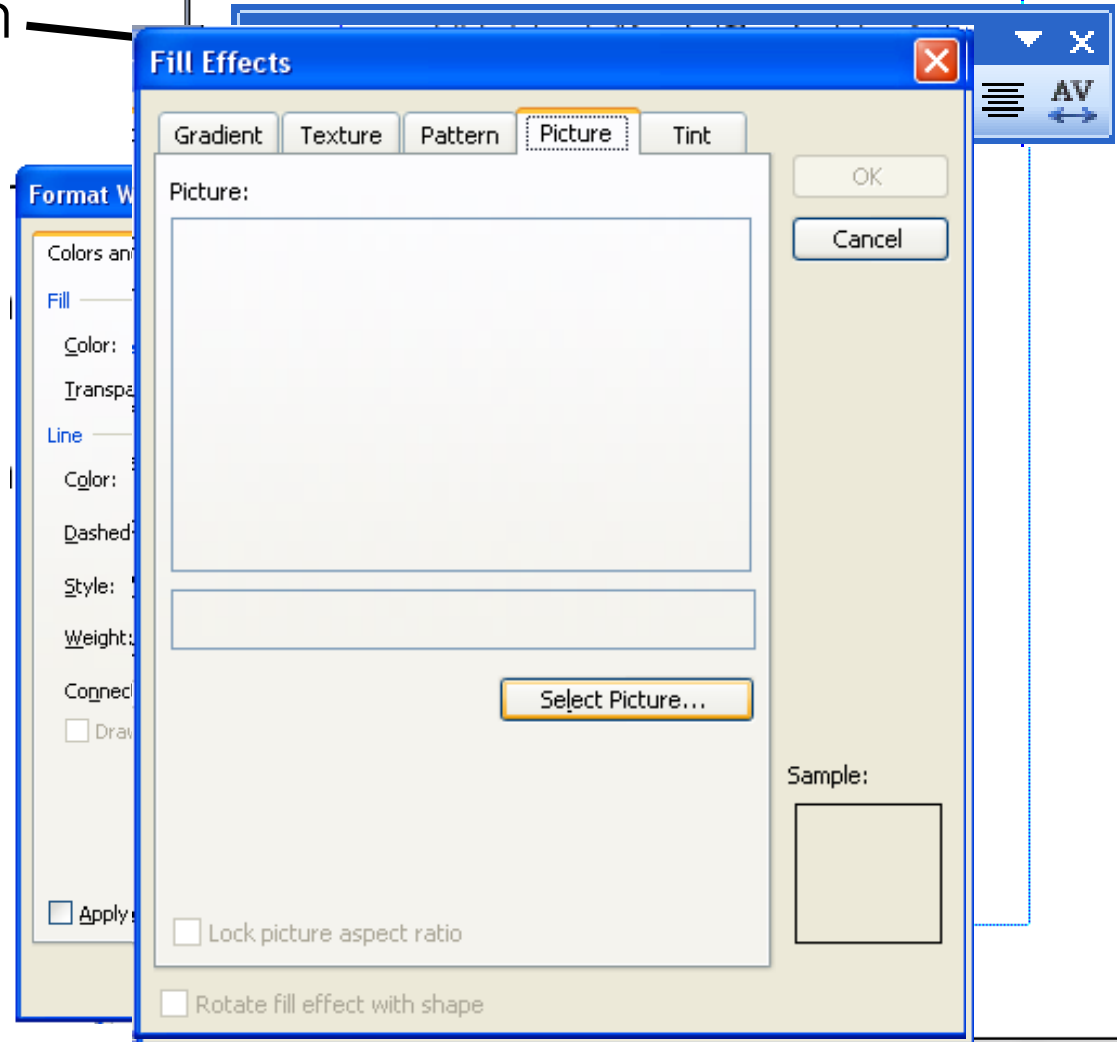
Fill Effects

Gradient
Texture
Pattern
Picture
Tint

Picture:

OK
Cancel

Select Picture...

Sample:

Lock picture aspect ratio

Rotate fill effect with shape

AV

Format W

Colors an

Fill

Color:

Transpa

Line

Color:

Dashed

Style:

Weight:

Connec

Draw

Apply